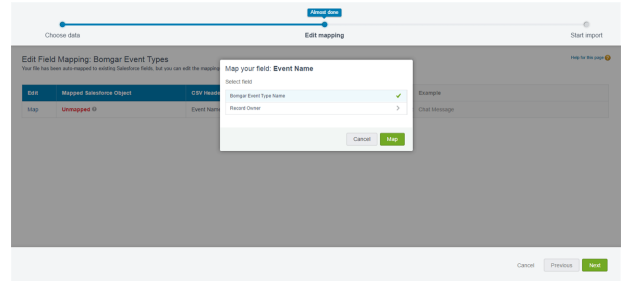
Almost done

Choose data

Edit mapping

Start import

Edit Field Mapping: Bomgar Event Types

Your file has been auto-mapped to existing Salesforce fields, but you can edit the mapping

Help for this page

| Edit | Mapped Salesforce Object | CSV Header | Example |
|---|---|---|---|
| Map | Unmapped | Event Name | Chat Message |

Map your field: Event Name

Select field

Bomgar Event Type Name ✔

Record Owner >

Cancel

Map

Cancel

Previous

Next